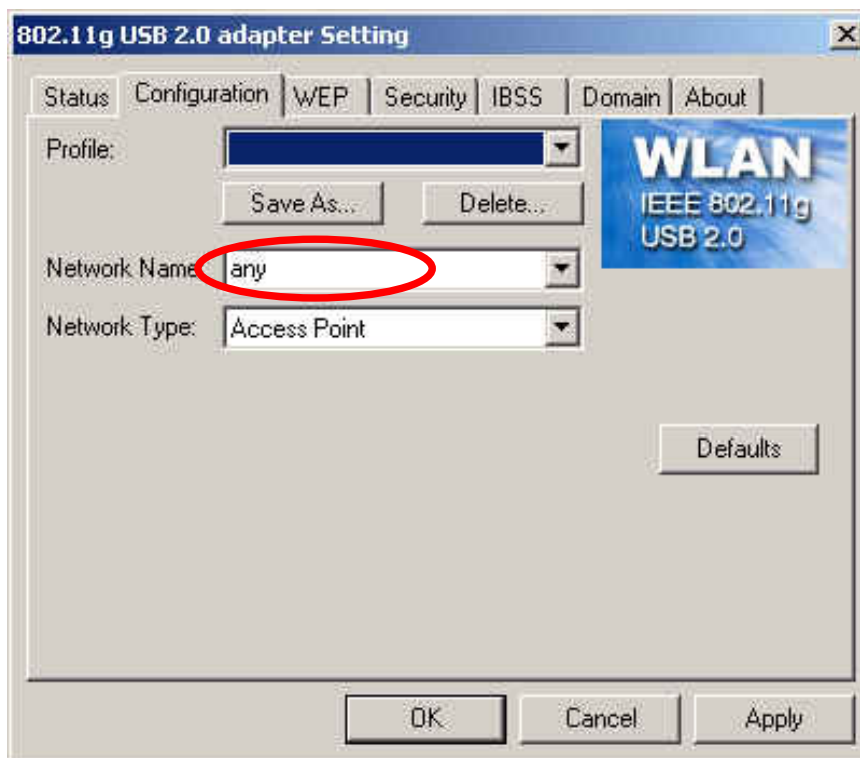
802.11g USB 2.0 adapter Setting

Status Configuration WEP Security IBSS Domain About

Profile:

Save As... Delete...

WLAN
IEEE 802.11g
USB 2.0

Network Name any

Network Type: Access Point

Defaults

OK Cancel Apply